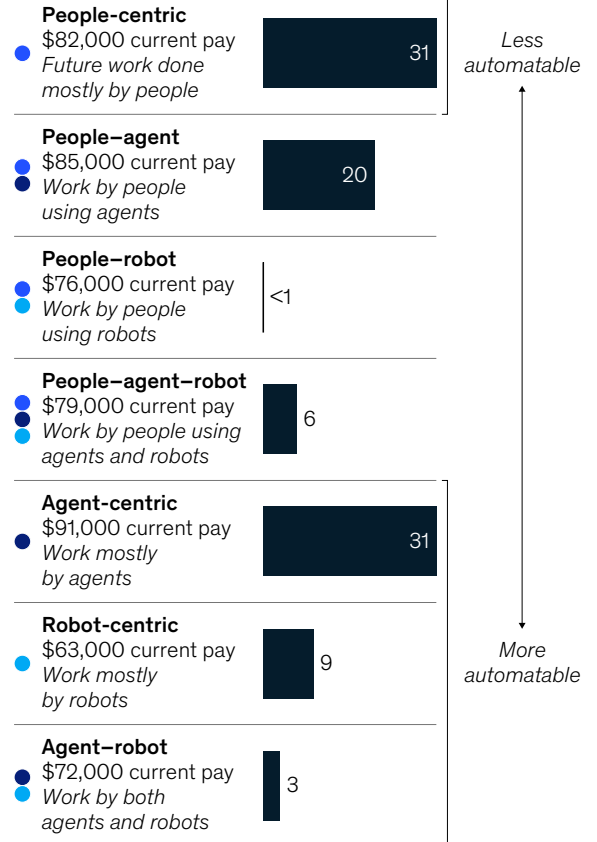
**People-centric**
$82,000 current pay
*Future work done mostly by people*

31

*Less automatable*

**People–agent**
$85,000 current pay
*Work by people using agents*

20

**People–robot**
$76,000 current pay
*Work by people using robots*

<1

**People–agent–robot**
$79,000 current pay
*Work by people using agents and robots*

6

**Agent-centric**
$91,000 current pay
*Work mostly by agents*

31

**Robot-centric**
$63,000 current pay
*Work mostly by robots*

9

*More automatable*

**Agent–robot**
$72,000 current pay
*Work by both agents and robots*

3